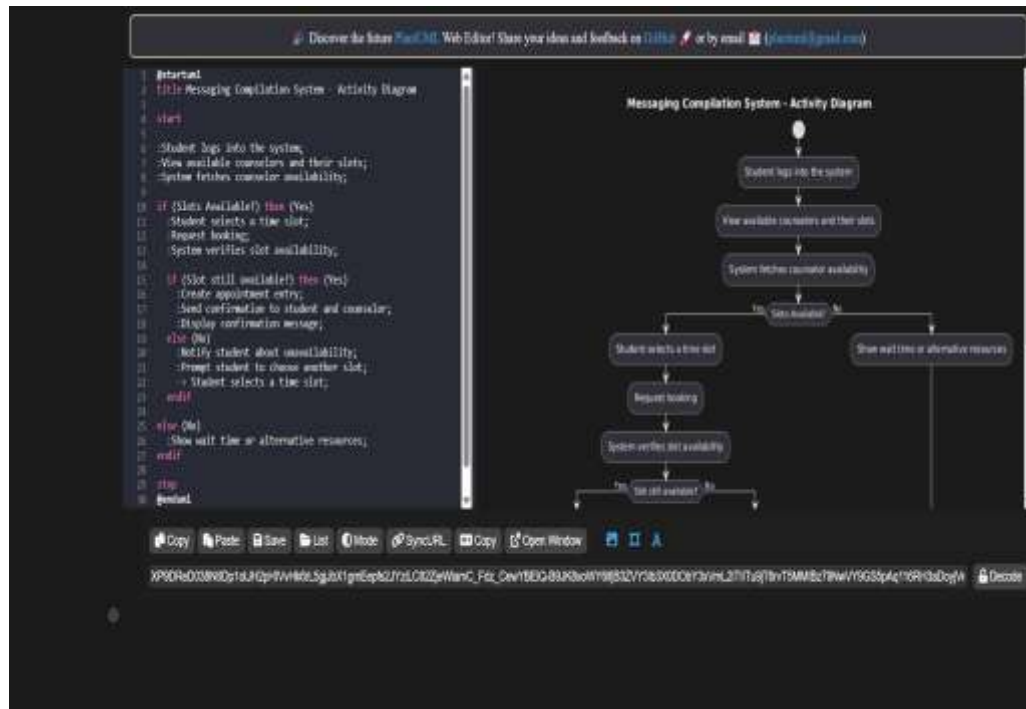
Discover the future PlantUML Web Editor! Share your ideas and feedback on GitHub or by email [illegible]

1 @startuml
2 title Messaging Compilation System - Activity Diagram
3
4 start
5
6 :Student logs into the system;
7 :View available counselors and their slots;
8 :System fetches counselor availability;
9
10 if (Slots Available?) then (Yes)
11 :Student selects a time slot;
12 :Request booking;
13 :System verifies slot availability;
14
15 if (Slot still available?) then (Yes)
16 :Create appointment entry;
17 :Send confirmation to student and counselor;
18 :Display confirmation message;
19 else (No)
20 :Notify student about unavailability;
21 :Prompt student to choose another slot;
22 -> Student selects a time slot;
23 endif
24
25 else (No)
26 :Show wait time or alternative resources;
27 endif
28
29 stop
30 @enduml

Messaging Compilation System - Activity Diagram

Student logs into the system

View available counselors and their slots

System fetches counselor availability

Yes Slots Available? No

Student selects a time slot

Show wait time or alternative resources

Request booking

System verifies slot availability

Yes Slot still available? No

Copy Paste Save List Mode SyncURL Copy Open Window

XP9DReD038R0Ds1sLiR2pHVvHk9tLSgjJbX1gmEep82JYzLC8Z2eWanC_Fdz_CswYBEiQ-B9JK8soWY9Bj832VY3lb5X0DObY3rVmL2lTiTu8j1bvT5MMBz7BNwVY9G55pAq1Y6RH3aDoyW Decode